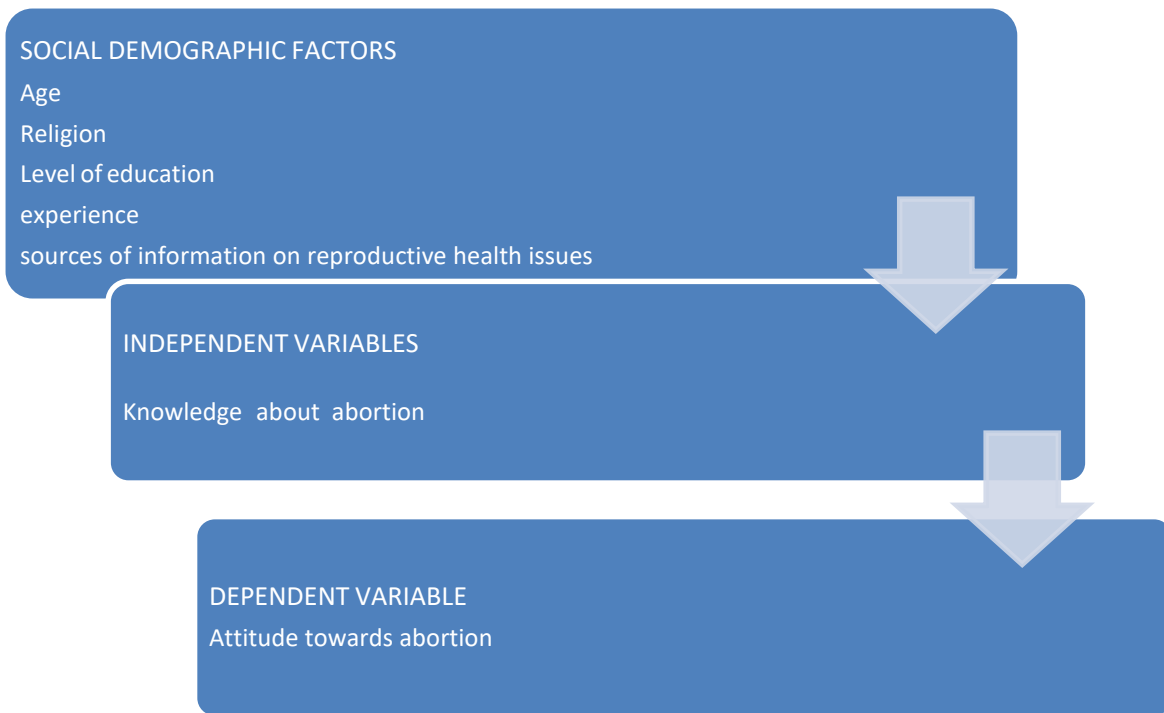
SOCIAL DEMOGRAPHIC FACTORS
Age
Religion
Level of education
experience
sources of information on reproductive health issues

INDEPENDENT VARIABLES

Knowledge about abortion

DEPENDENT VARIABLE
Attitude towards abortion